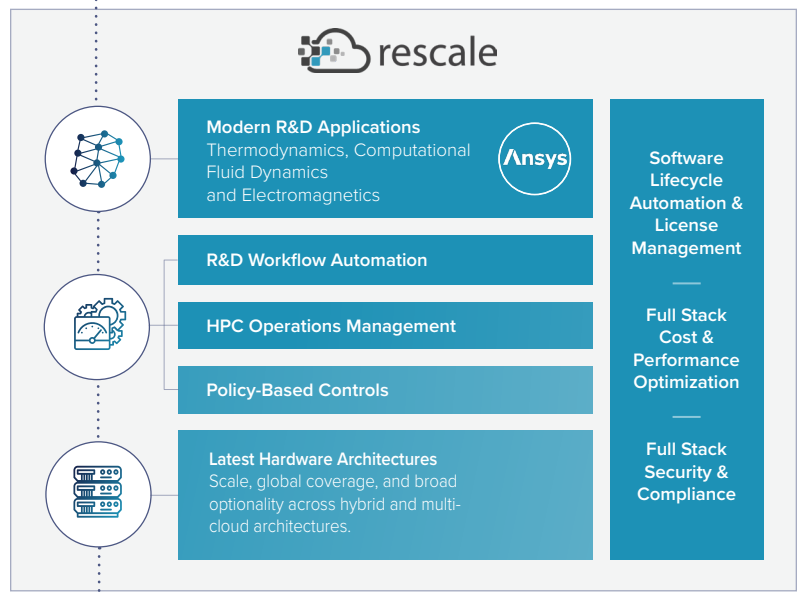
rescale

Modern R&D Applications
Thermodynamics, Computational Fluid Dynamics and Electromagnetics

Ansys

R&D Workflow Automation

HPC Operations Management

Policy-Based Controls

Latest Hardware Architectures
Scale, global coverage, and broad optionality across hybrid and multi-cloud architectures.

Software Lifecycle Automation & License Management

Full Stack Cost & Performance Optimization

Full Stack Security & Compliance